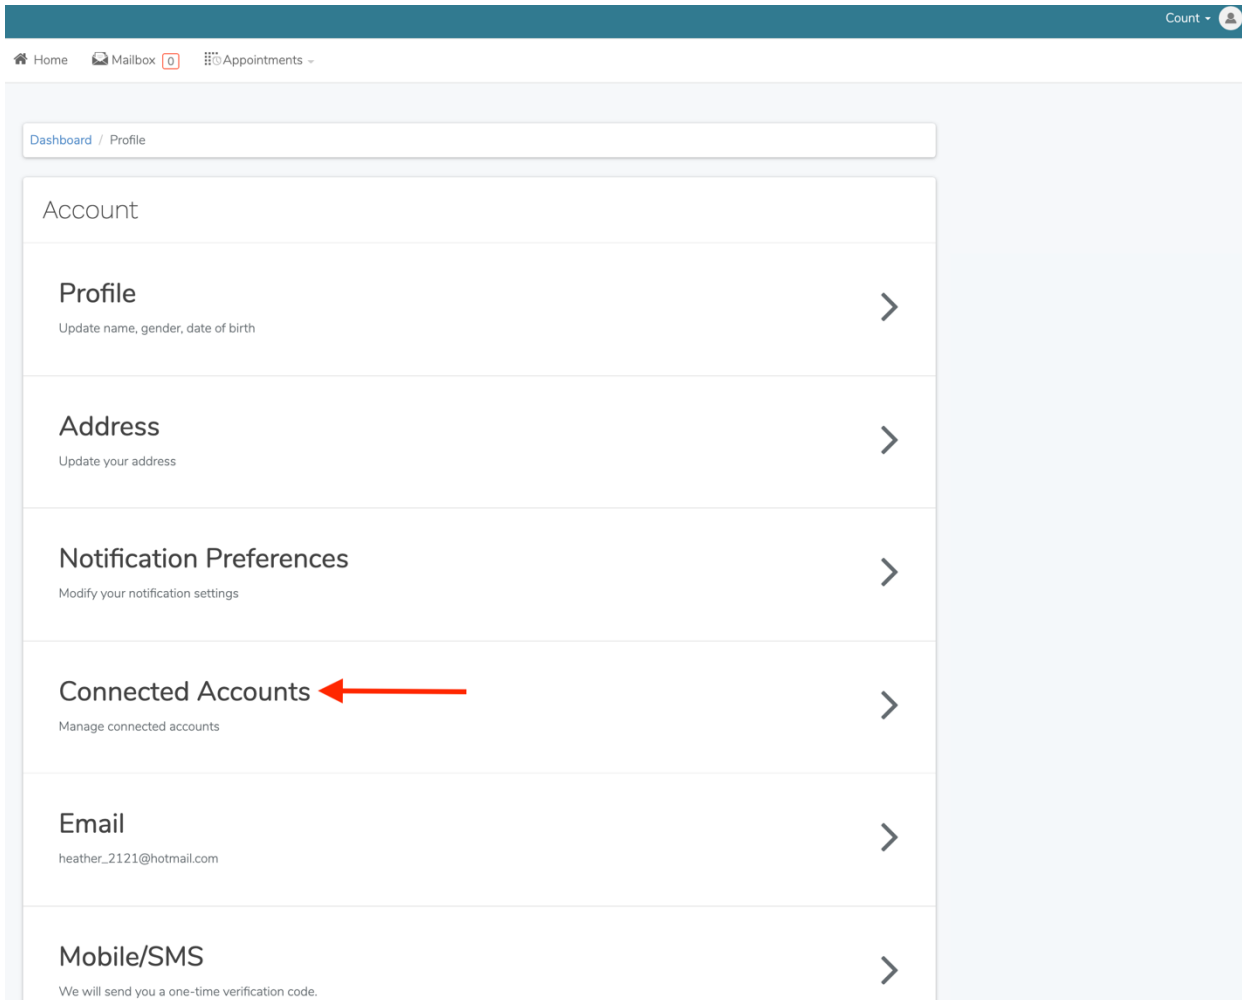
Count

Home Mailbox 0 Appointments

Dashboard / Profile

Account

Profile
Update name, gender, date of birth

Address
Update your address

Notification Preferences
Modify your notification settings

Connected Accounts
Manage connected accounts

Email
heather_2121@hotmail.com

Mobile/SMS
We will send you a one-time verification code.